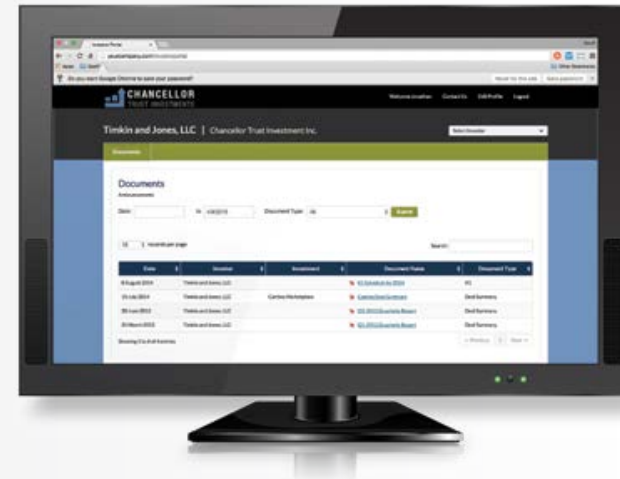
CHANCELLOR
TRUST INVESTMENTS

Welcome Jonathan Contact Us Edit Profile Logout

Timkin and Jones, LLC | Chancellor Trust Investment Inc.

Select Investor

Documents

Documents
Announcements

Date: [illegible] to: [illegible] Document Type: All Search

10 records per page

Search:

| Date | Investor | Investment | Document Name | Document Type |
|---|---|---|---|---|
| 8 August 2014 | Timkin and Jones, LLC | | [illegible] | K1 |
| 15 July 2014 | Timkin and Jones, LLC | Caribou Marketplace | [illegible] | Deal Summary |
| 30 June 2013 | Timkin and Jones, LLC | | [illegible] Quarterly Report | Deal Summary |
| 31 March 2013 | Timkin and Jones, LLC | | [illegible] Quarterly Report | Deal Summary |

Showing 1 to 4 of 4 entries

« Previous 1 Next »